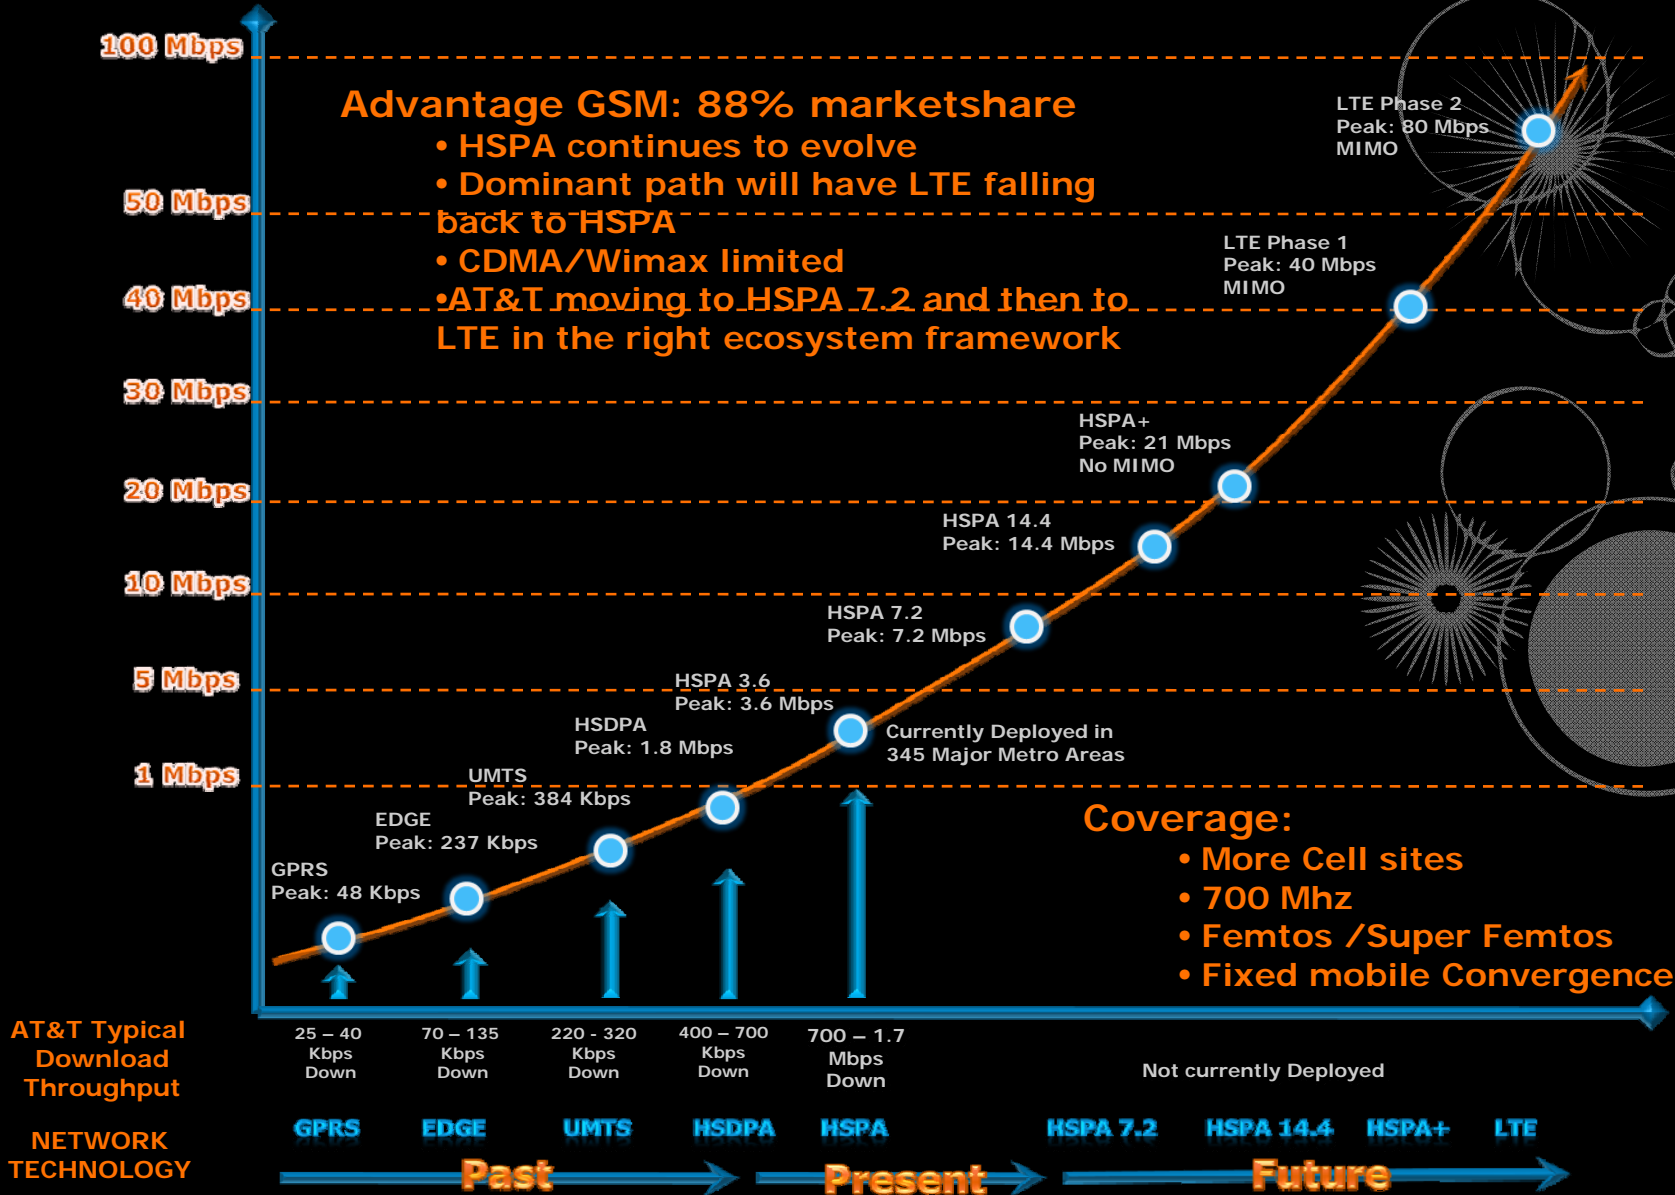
100 Mbps
50 Mbps
40 Mbps
30 Mbps
20 Mbps
10 Mbps
5 Mbps
1 Mbps

Advantage GSM: 88% marketshare
• HSPA continues to evolve
• Dominant path will have LTE falling back to HSPA
• CDMA/Wimax limited
•AT&T moving to HSPA 7.2 and then to LTE in the right ecosystem framework

LTE Phase 2
Peak: 80 Mbps
MIMO

LTE Phase 1
Peak: 40 Mbps
MIMO

HSPA+
Peak: 21 Mbps
No MIMO

HSPA 14.4
Peak: 14.4 Mbps

HSPA 7.2
Peak: 7.2 Mbps

HSPA 3.6
Peak: 3.6 Mbps

Currently Deployed in 345 Major Metro Areas

HSDPA
Peak: 1.8 Mbps

UMTS
Peak: 384 Kbps

EDGE
Peak: 237 Kbps

GPRS
Peak: 48 Kbps

Coverage:
• More Cell sites
• 700 Mhz
• Femtos /Super Femtos
• Fixed mobile Convergence

AT&T Typical Download Throughput

25 – 40 Kbps Down
70 – 135 Kbps Down
220 - 320 Kbps Down
400 – 700 Kbps Down
700 – 1.7 Mbps Down
Not currently Deployed

NETWORK TECHNOLOGY

GPRS
EDGE
UMTS
HSDPA
HSPA
HSPA 7.2
HSPA 14.4
HSPA+
LTE

Past
Present
Future